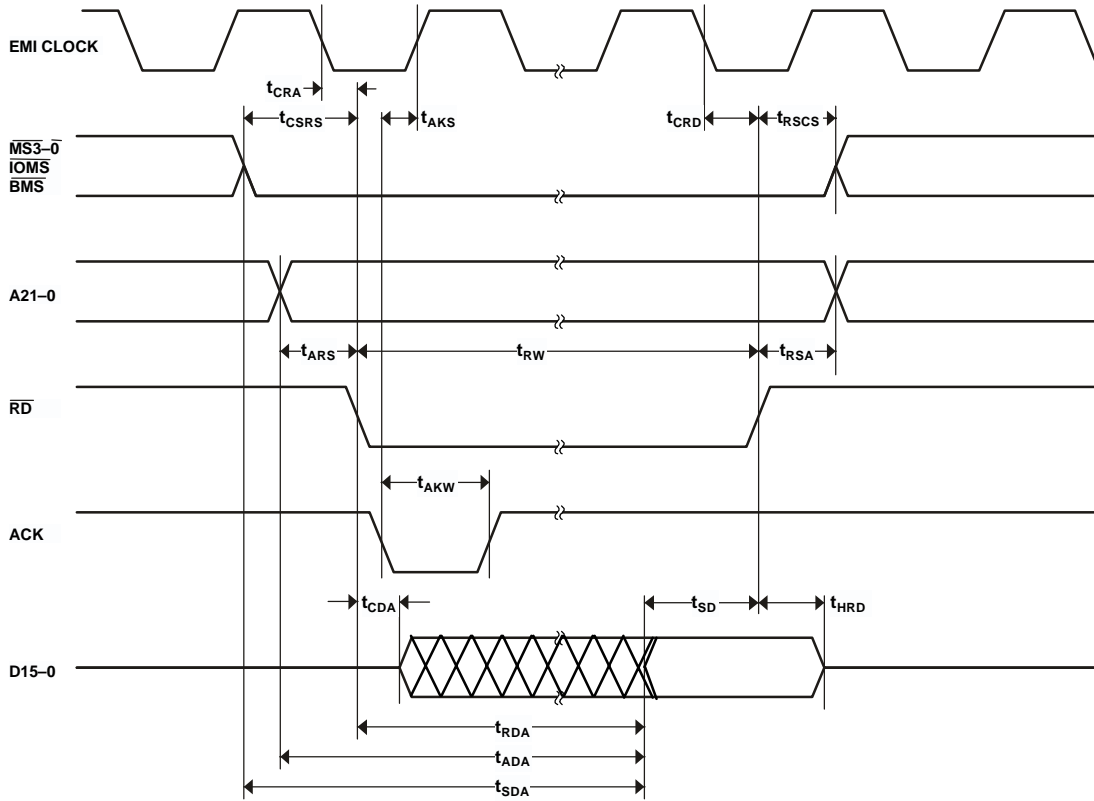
EMI CLOCK

$t_{CRA}$

$t_{CSRS}$

$t_{AKS}$

$t_{CRD}$

$t_{RSCS}$

$\overline{MS3-0}$
$\overline{IOMS}$
$\overline{BMS}$

A21–0

$t_{ARS}$

$t_{RW}$

$t_{RSA}$

$\overline{RD}$

$t_{AKW}$

ACK

$t_{CDA}$

$t_{SD}$

$t_{HRD}$

D15–0

$t_{RDA}$

$t_{ADA}$

$t_{SDA}$